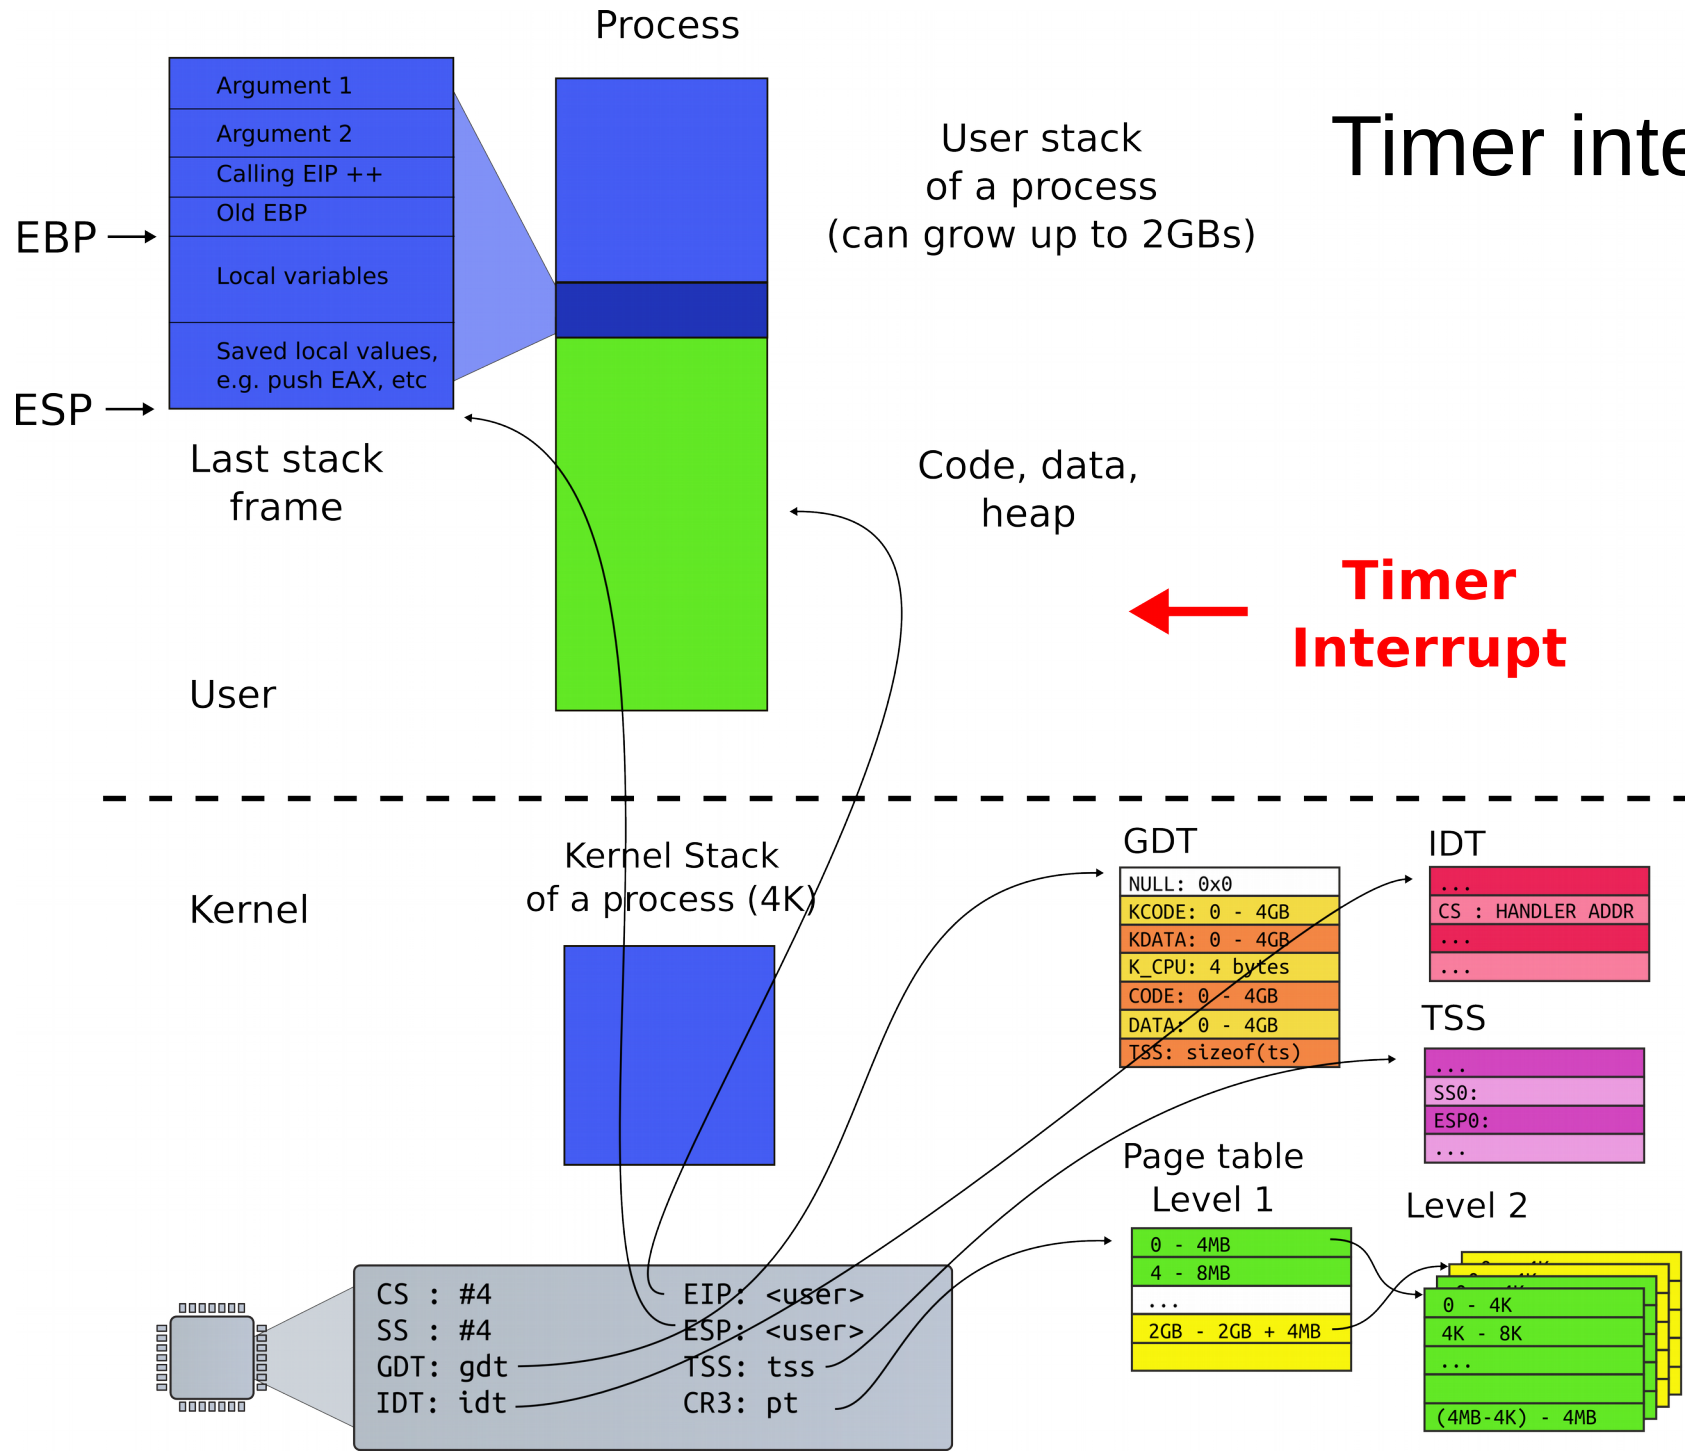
Process

Argument 1
Argument 2
Calling EIP ++
Old EBP
Local variables
Saved local values, e.g. push EAX, etc

EBP
ESP

Last stack frame

User stack of a process (can grow up to 2GBs)

Timer inte

Code, data, heap

Timer Interrupt

User

Kernel

Kernel Stack of a process (4K)

GDT

| NULL: 0x0 |
|---|
| KCODE: 0 - 4GB |
| KDATA: 0 - 4GB |
| K_CPU: 4 bytes |
| CODE: 0 - 4GB |
| DATA: 0 - 4GB |
| TSS: sizeof(ts) |

IDT

| ... |
|---|
| CS : HANDLER ADDR |
| ... |
| ... |

TSS

| ... |
|---|
| SS0: |
| ESP0: |
| ... |

Page table Level 1

| 0 - 4MB |
|---|
| 4 - 8MB |
| ... |
| 2GB - 2GB + 4MB |
| |

Level 2

| 0 - 4K |
|---|
| 4K - 8K |
| ... |
| |
| (4MB-4K) - 4MB |

CS : #4
SS : #4
GDT: gdt
IDT: idt
EIP: <user>
ESP: <user>
TSS: tss
CR3: pt